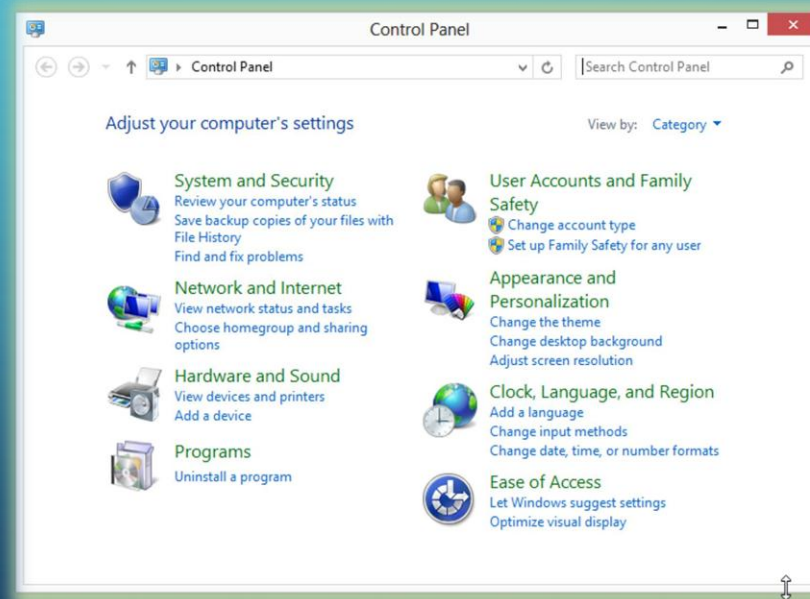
Control Panel

Control Panel

Search Control Panel

Adjust your computer's settings

View by: Category

System and Security
Review your computer's status
Save backup copies of your files with File History
Find and fix problems

Network and Internet
View network status and tasks
Choose homegroup and sharing options

Hardware and Sound
View devices and printers
Add a device

Programs
Uninstall a program

User Accounts and Family Safety
Change account type
Set up Family Safety for any user

Appearance and Personalization
Change the theme
Change desktop background
Adjust screen resolution

Clock, Language, and Region
Add a language
Change input methods
Change date, time, or number formats

Ease of Access
Let Windows suggest settings
Optimize visual display